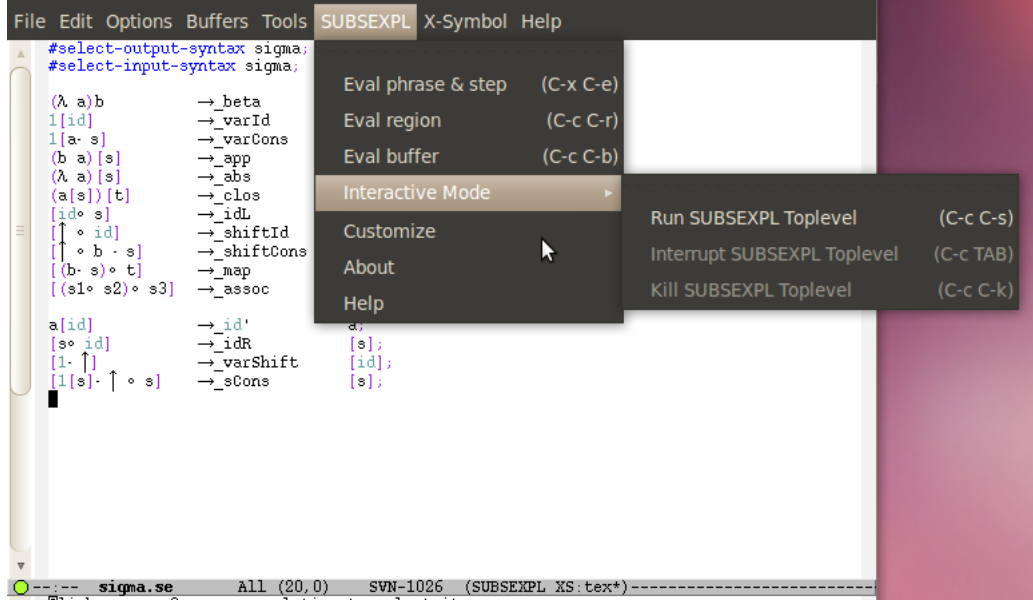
File Edit Options Buffers Tools SUBSEXPL X-Symbol Help

#select-output-syntax sigma;
#select-input-syntax sigma;

(λ a)b →_beta
1[id] →_varId
1[a· s] →_varCons
(b a)[s] →_app
(λ a)[s] →_abs
(a[s])[t] →_clos
[id∘ s] →_idL
[↑ ∘ id] →_shiftId
[↑ ∘ b · s] →_shiftCons
[(b· s)∘ t] →_map
[(s1∘ s2)∘ s3] →_assoc

a[id] →_id' a;
[s∘ id] →_idR [s];
[1· ↑] →_varShift [id];
[1[s]· ↑ ∘ s] →_sCons [s];

Eval phrase & step (C-x C-e)
Eval region (C-c C-r)
Eval buffer (C-c C-b)
Interactive Mode
Customize
About
Help

Run SUBSEXPL Toplevel (C-c C-s)
Interrupt SUBSEXPL Toplevel (C-c TAB)
Kill SUBSEXPL Toplevel (C-c C-k)

--:-- sigma.se All (20,0) SVN-1026 (SUBSEXPL XS:tex*)-----------------------------